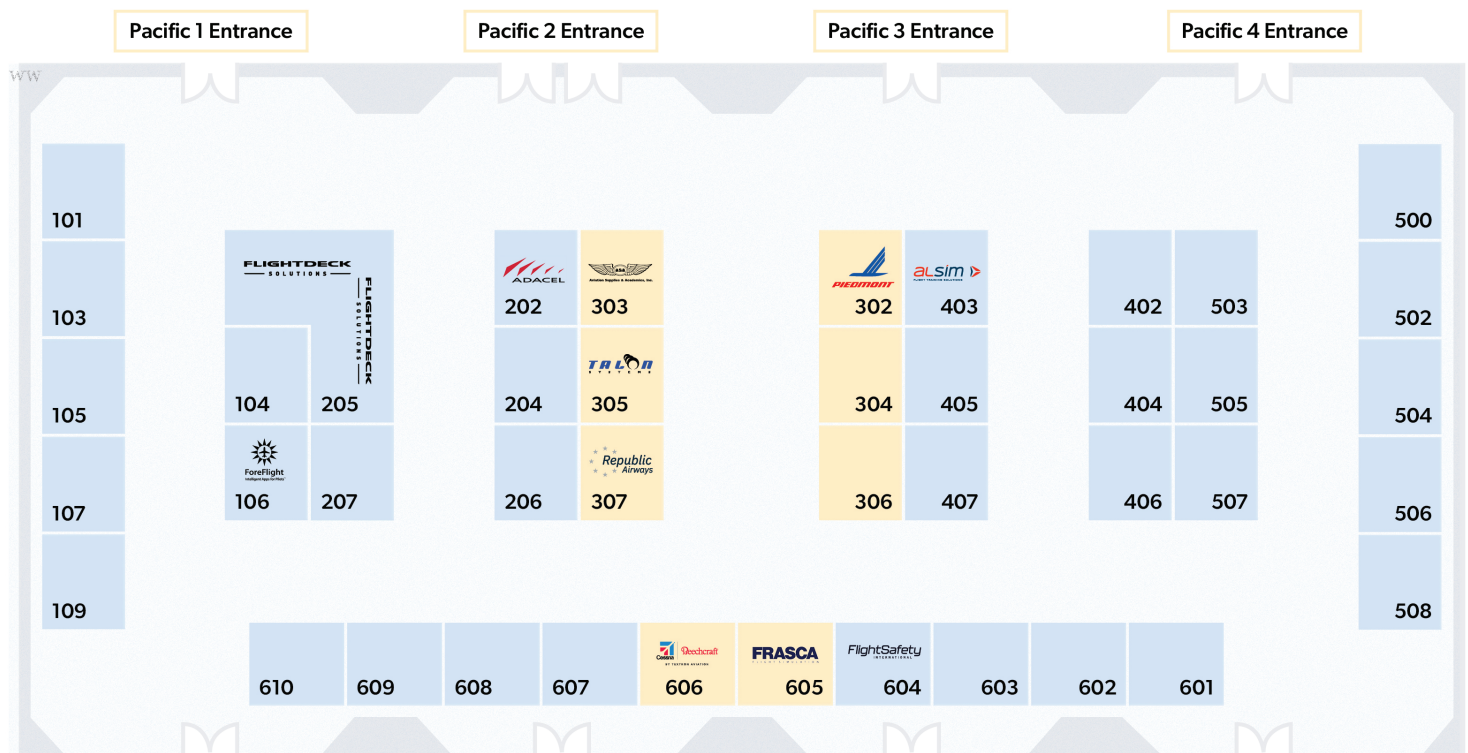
Pacific 1 Entrance

Pacific 2 Entrance

Pacific 3 Entrance

Pacific 4 Entrance

WW

101

103

105

107

109

FLIGHTDECK SOLUTIONS

FLIGHTDECK SOLUTIONS

104

205

ForeFlight
Intelligent Apps for Pilots

106

207

ADACEL

202

204

206

ASA
Aviation Supplies & Academics, Inc.

303

TALON SYSTEMS

305

Republic Airways

307

PIEDMONT

302

304

306

ALSIM
FLIGHT TRAINING SOLUTIONS

403

405

407

402

404

406

503

505

507

500

502

504

506

508

610

609

608

607

Cessna Beechcraft
BY TEXTRON AVIATION

606

FRASCA
FLIGHT SIMULATION

605

FlightSafety
INTERNATIONAL

604

603

602

601